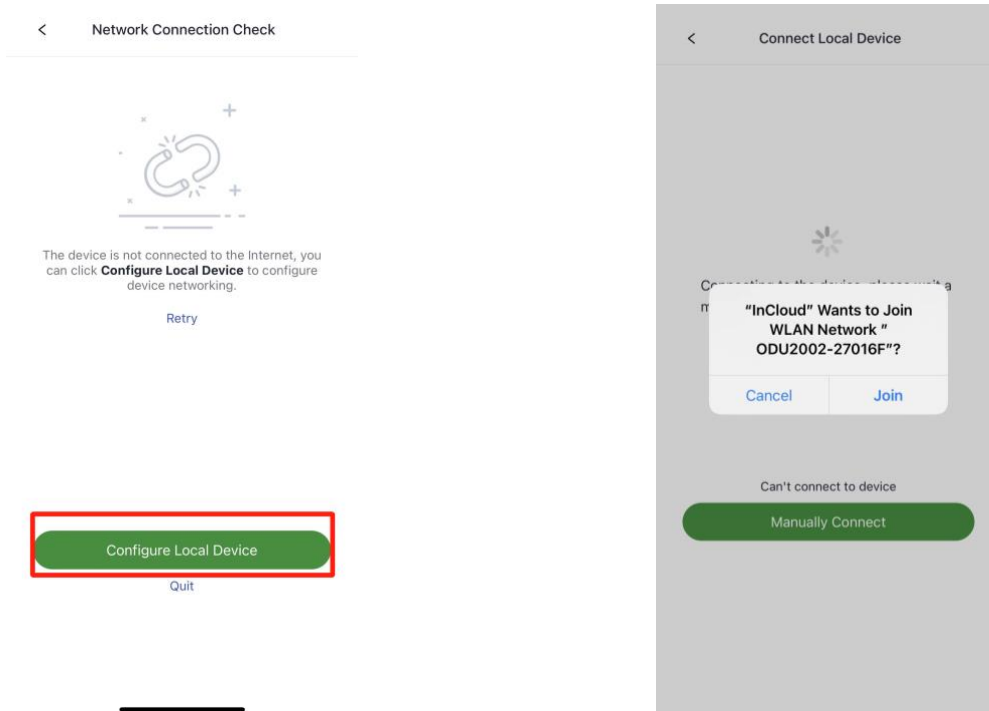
<

Network Connection Check

The device is not connected to the Internet, you can click **Configure Local Device** to configure device networking.

Retry

Configure Local Device

Quit

<

Connect Local Device

C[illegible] a m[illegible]

“InCloud” Wants to Join WLAN Network " ODU2002-27016F"?

Cancel

Join

Can't connect to device

Manually Connect